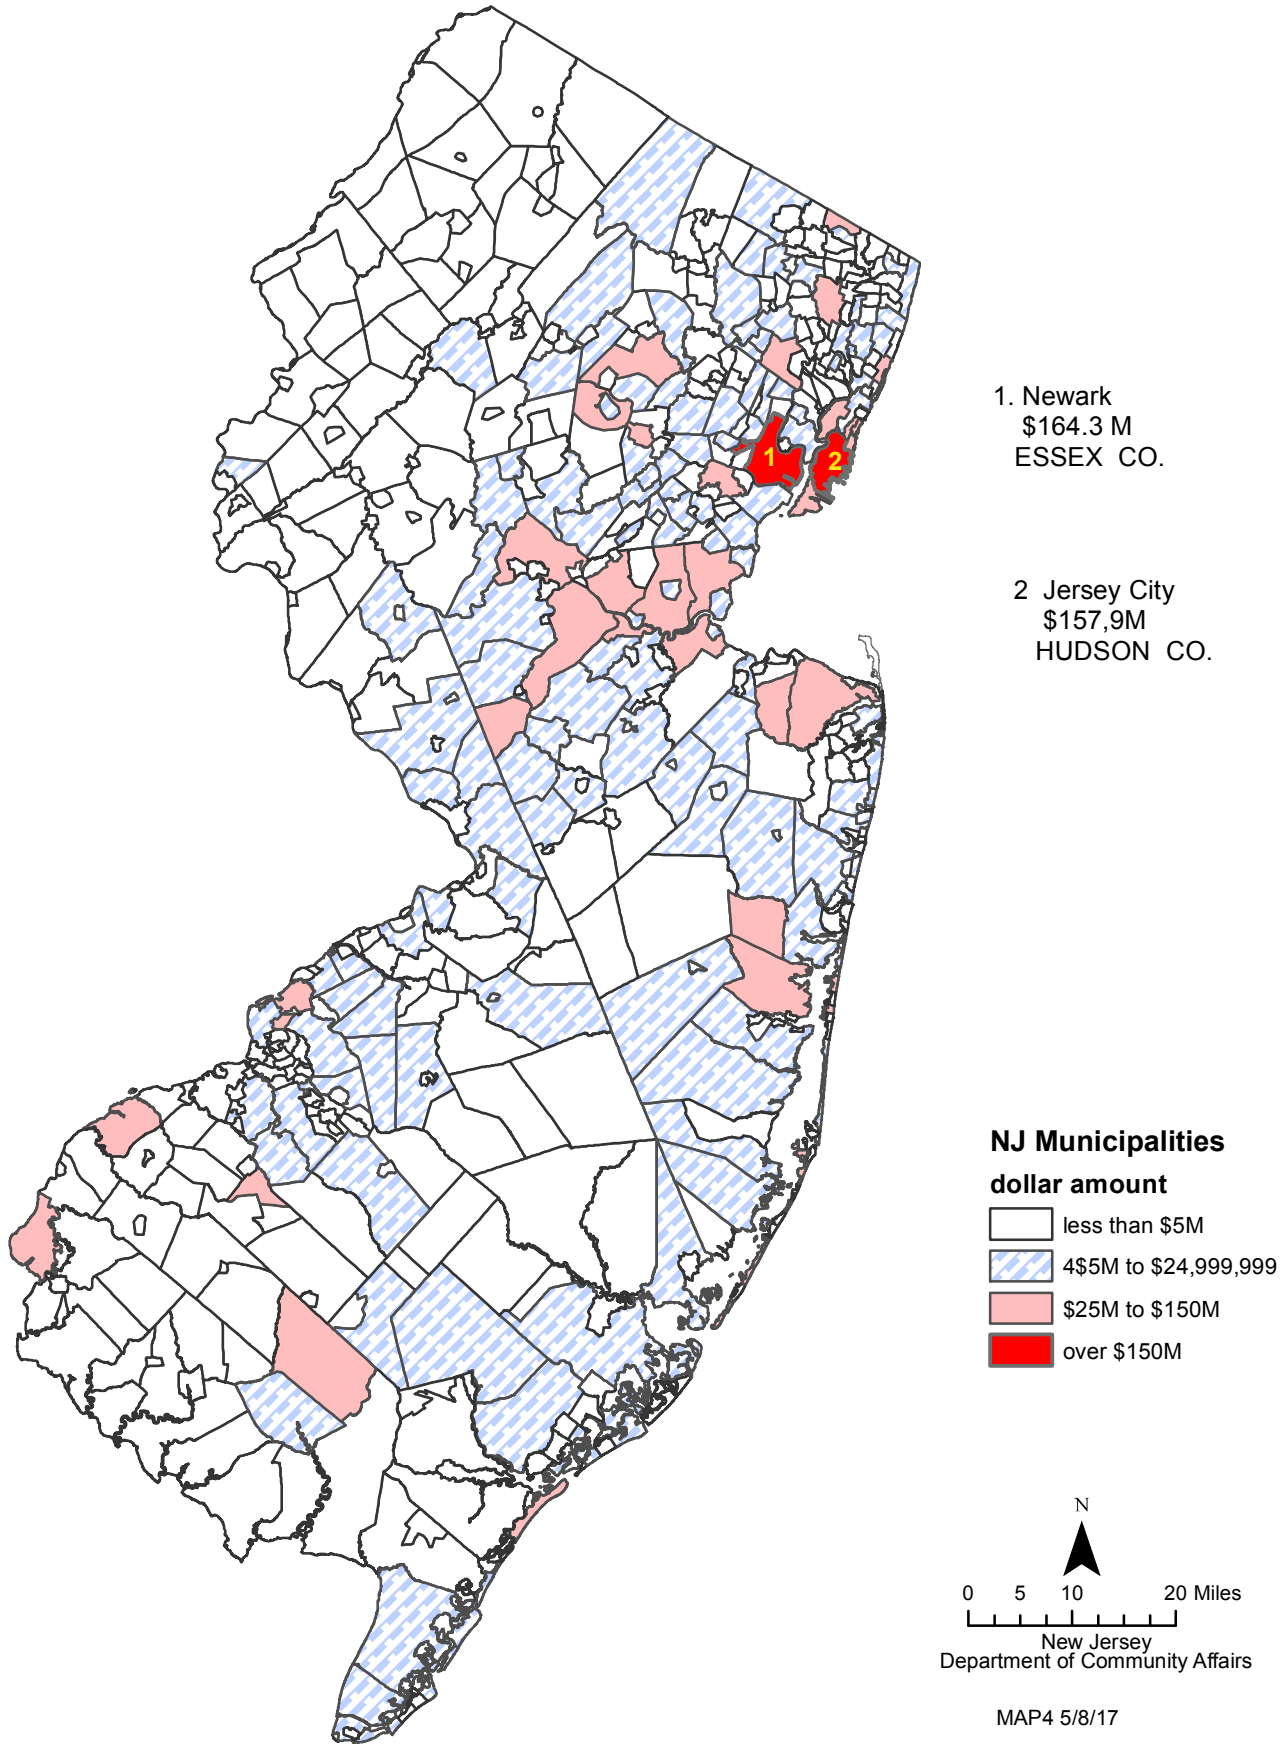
1. Newark
$164.3 M
ESSEX CO.

2 Jersey City
$157,9M
HUDSON CO.

1

2

NJ Municipalities
dollar amount

less than \$5M
4\$5M to \$24,999,999
\$25M to \$150M
over \$150M

N

0 5 10 20 Miles

New Jersey
Department of Community Affairs

MAP4 5/8/17